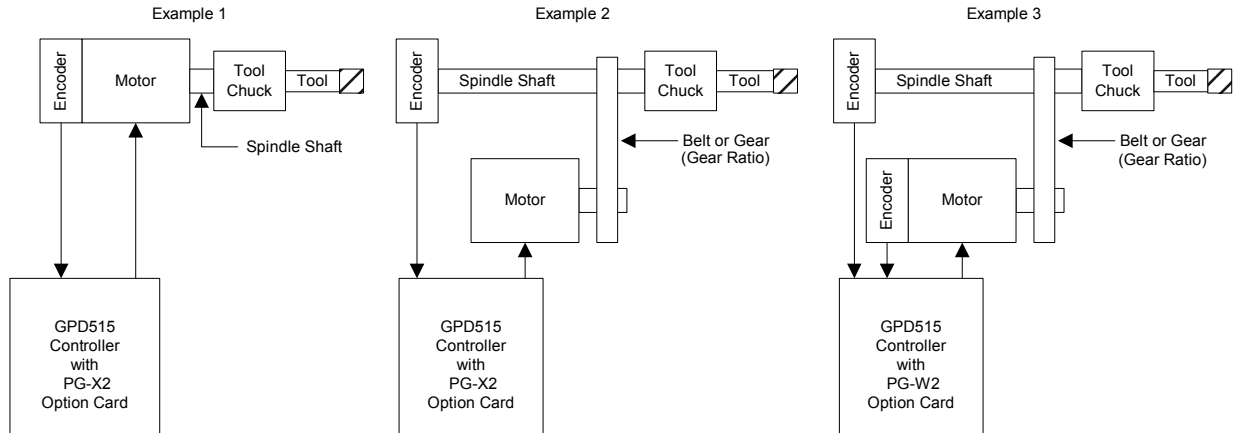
Example 1

Encoder
Motor
Tool Chuck
Tool
Spindle Shaft

GPD515 Controller with PG-X2 Option Card

Example 2

Encoder
Spindle Shaft
Tool Chuck
Tool
Belt or Gear (Gear Ratio)
Motor

GPD515 Controller with PG-X2 Option Card

Example 3

Encoder
Spindle Shaft
Tool Chuck
Tool
Belt or Gear (Gear Ratio)
Encoder
Motor

GPD515 Controller with PG-W2 Option Card